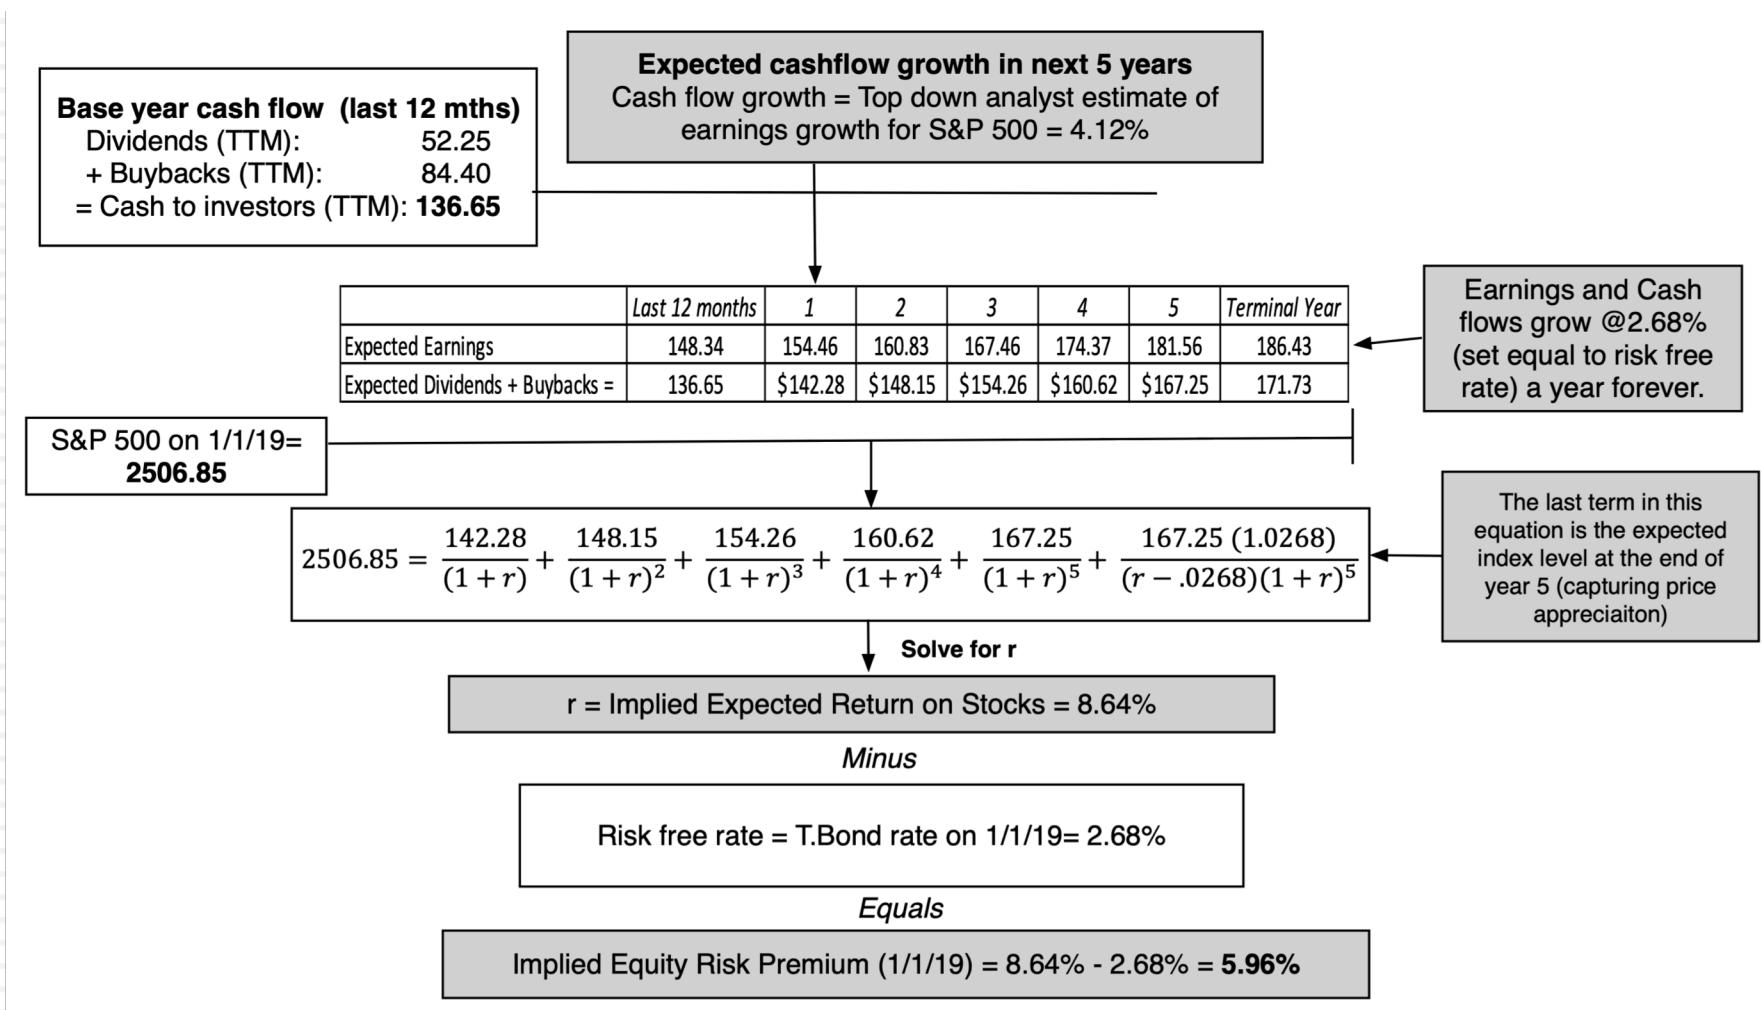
Base year cash flow (last 12 mths)
Dividends (TTM): 52.25
+ Buybacks (TTM): 84.40
= Cash to investors (TTM): 136.65

Expected cashflow growth in next 5 years
Cash flow growth = Top down analyst estimate of earnings growth for S&P 500 = 4.12%

| | Last 12 months | 1 | 2 | 3 | 4 | 5 | Terminal Year |
|---|---|---|---|---|---|---|---|
| Expected Earnings | 148.34 | 154.46 | 160.83 | 167.46 | 174.37 | 181.56 | 186.43 |
| Expected Dividends + Buybacks = | 136.65 | \$142.28 | \$148.15 | \$154.26 | \$160.62 | \$167.25 | 171.73 |

Earnings and Cash flows grow @2.68% (set equal to risk free rate) a year forever.

S&P 500 on 1/1/19= 2506.85

$2506.85 = \frac{142.28}{(1+r)} + \frac{148.15}{(1+r)^2} + \frac{154.26}{(1+r)^3} + \frac{160.62}{(1+r)^4} + \frac{167.25}{(1+r)^5} + \frac{167.25\,(1.0268)}{(r-.0268)(1+r)^5}$

The last term in this equation is the expected index level at the end of year 5 (capturing price appreciaiton)

Solve for r

r = Implied Expected Return on Stocks = 8.64%

Minus

Risk free rate = T.Bond rate on 1/1/19= 2.68%

Equals

Implied Equity Risk Premium (1/1/19) = 8.64% - 2.68% = 5.96%